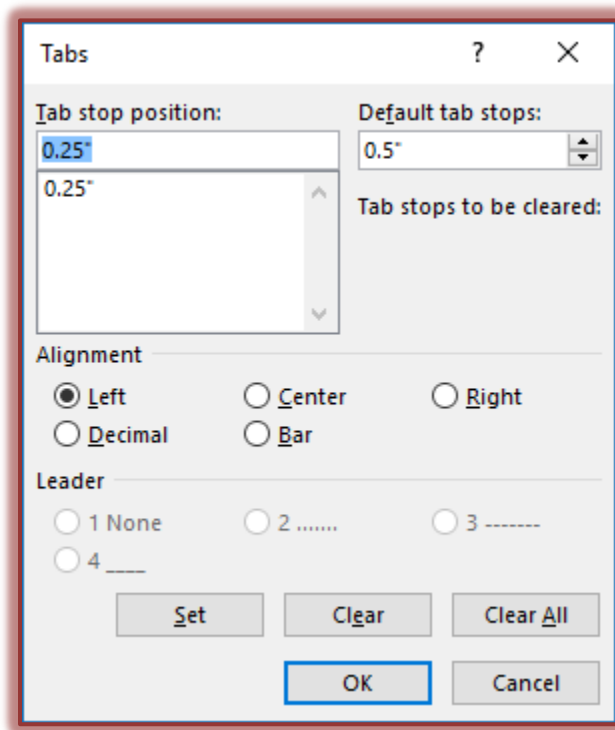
Tabs

?

X

Tab stop position:

0.25"

0.25"

Default tab stops:

0.5"

Tab stops to be cleared:

Alignment

Left

Center

Right

Decimal

Bar

Leader

1 None

2 .......

3 -------

4 ____

Set

Clear

Clear All

OK

Cancel